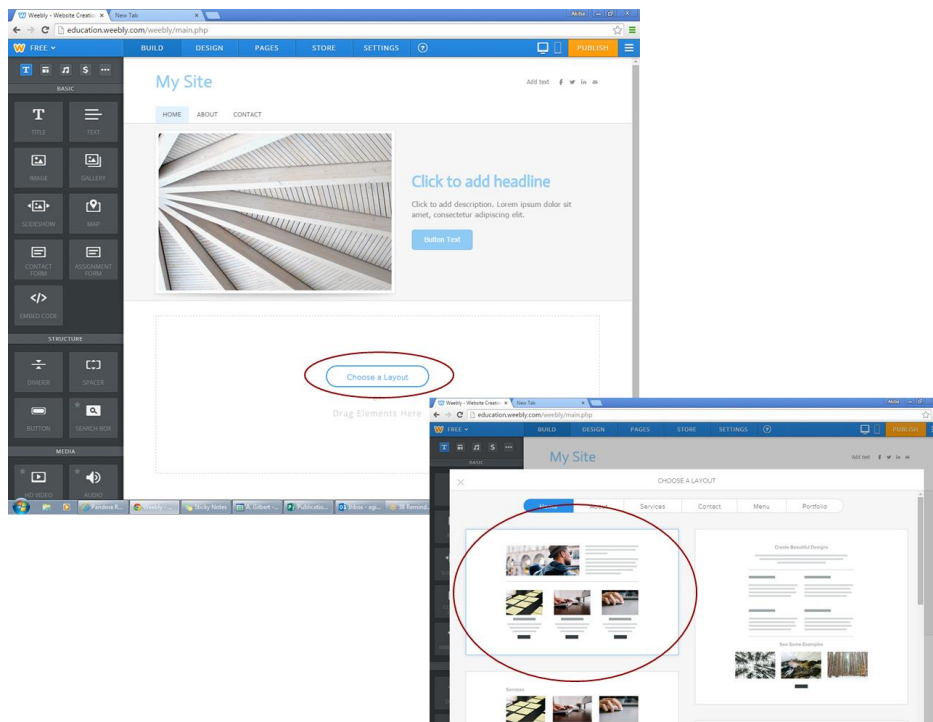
Weebly - Website Creatio ×
New Tab ×
Akiba
education.weebly.com/weebly/main.php
FREE
BUILD
DESIGN
PAGES
STORE
SETTINGS
PUBLISH
BASIC
TITLE
TEXT
IMAGE
GALLERY
SLIDESHOW
MAP
CONTACT FORM
ASSIGNMENT FORM
EMBED CODE
STRUCTURE
DIVIDER
SPACER
BUTTON
SEARCH BOX
MEDIA
HD VIDEO
AUDIO

My Site
Add text
HOME
ABOUT
CONTACT

Click to add headline
Click to add description. Lorem ipsum dolor sit amet, consectetur adipiscing elit.
Button Text

Choose a Layout
Drag Elements Here

Pandora R...
Weebly - ...
Sticky Notes
K. Gilbert - ...
Publicatio...
Inbox - agi...
Remind...

Weebly - Website Creatio ×
New Tab ×
education.weebly.com/weebly/main.php
FREE
BUILD
DESIGN
PAGES
STORE
SETTINGS
PUBLISH
BASIC
My Site
Add text
CHOOSE A LAYOUT
Home
About
Services
Contact
Menu
Portfolio
Create Beautiful Designs
See Some Examples
Services